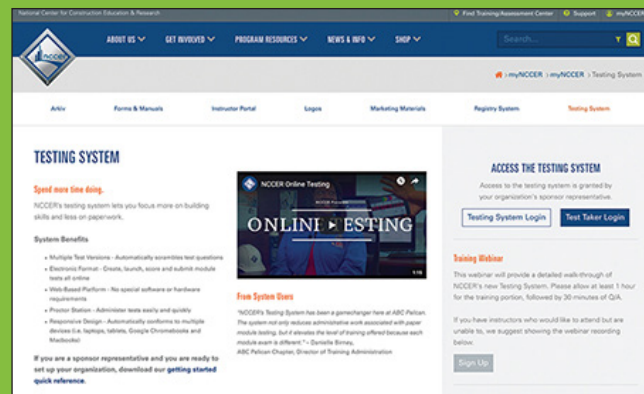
National Center for Construction Education & Research

Find Training/Assessment Center   Support   myNCCER

NCCER

ABOUT US   GET INVOLVED   PROGRAM RESOURCES   NEWS & INFO   SHOP

Search...

myNCCER > myNCCER > Testing System

Ariiv   Forms & Manuals   Instructor Portal   Logos   Marketing Materials   Registry System   Testing System

TESTING SYSTEM

Spend more time doing.

NCCER's testing system lets you focus more on building skills and less on paperwork.

System Benefits

- Multiple Test Versions - Automatically scrambles test questions
- Electronic Format - Create, launch, score and submit module tests all online
- Web-Based Platform - No special software or hardware requirements
- Proctor Station - Administer tests easily and quickly
- Responsive Design - Automatically conforms to multiple devices (i.e. laptops, tablets, Google Chromebooks and Macbooks)

If you are a sponsor representative and you are ready to set up your organization, download our getting started quick reference.

NCCER Online Testing

ONLINE TESTING

From System Users

"NCCER's Testing System has been a gamechanger here at ABC Pelican. The system not only reduces administrative work associated with paper module testing, but it elevates the level of training offered because each module exam is different." – Danielle Binney, ABC Pelican Chapter, Director of Training Administration

ACCESS THE TESTING SYSTEM

Access to the testing system is granted by your organization's sponsor representative.

Testing System Login   Test Taker Login

Training Webinar

This webinar will provide a detailed walk-through of NCCER's new Testing System. Please allow at least 1 hour for the training portion, followed by 30 minutes of Q/A.

If you have instructors who would like to attend but are unable to, we suggest showing the webinar recording below.

Sign Up